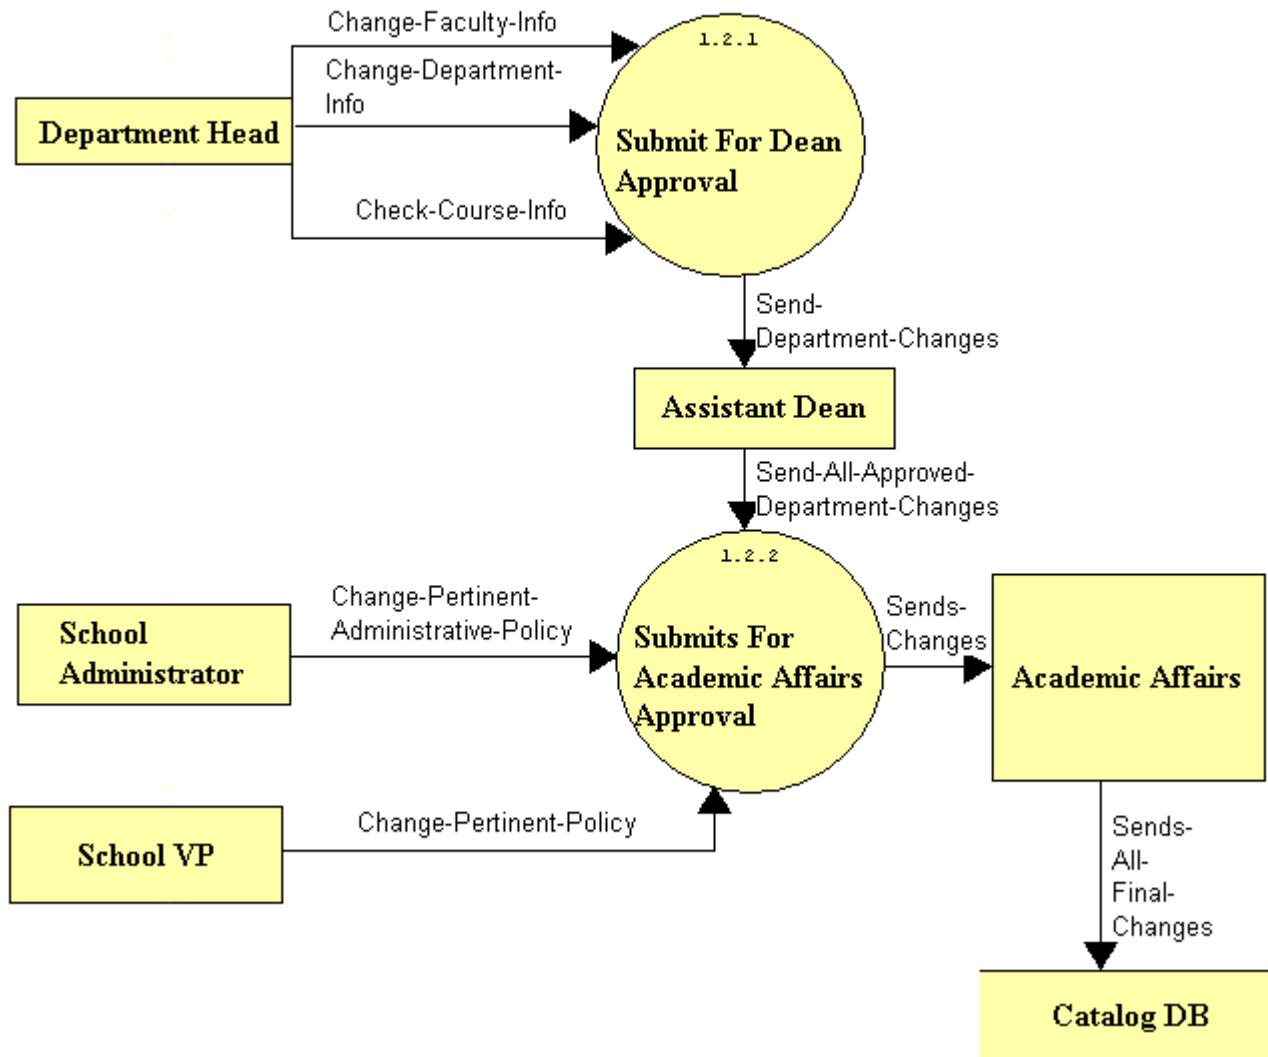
Change-Faculty-Info

1.2.1

Change-Department-Info

Department Head

Submit For Dean Approval

Check-Course-Info

Send-Department-Changes

Assistant Dean

Send-All-Approved-Department-Changes

1.2.2

Change-Pertinent-Administrative-Policy

School Administrator

Submits For Academic Affairs Approval

Sends-Changes

Academic Affairs

School VP

Change-Pertinent-Policy

Sends-All-Final-Changes

Catalog DB